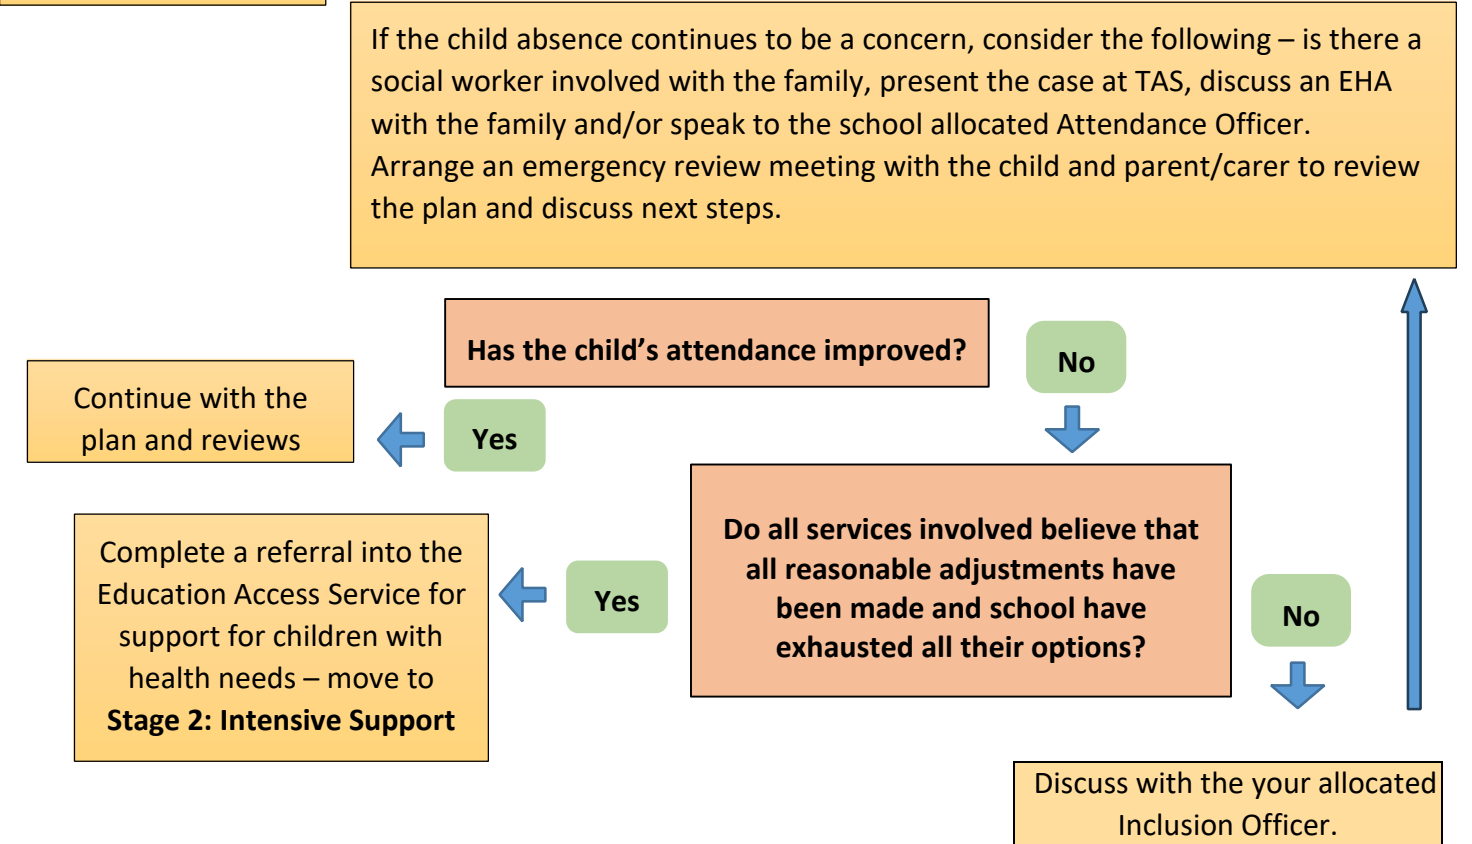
If the child absence continues to be a concern, consider the following – is there a social worker involved with the family, present the case at TAS, discuss an EHA with the family and/or speak to the school allocated Attendance Officer.
Arrange an emergency review meeting with the child and parent/carer to review the plan and discuss next steps.

Has the child's attendance improved?

No

Continue with the plan and reviews

Yes

Do all services involved believe that all reasonable adjustments have been made and school have exhausted all their options?

Complete a referral into the Education Access Service for support for children with health needs – move to **Stage 2: Intensive Support**

Yes

No

Discuss with the your allocated Inclusion Officer.